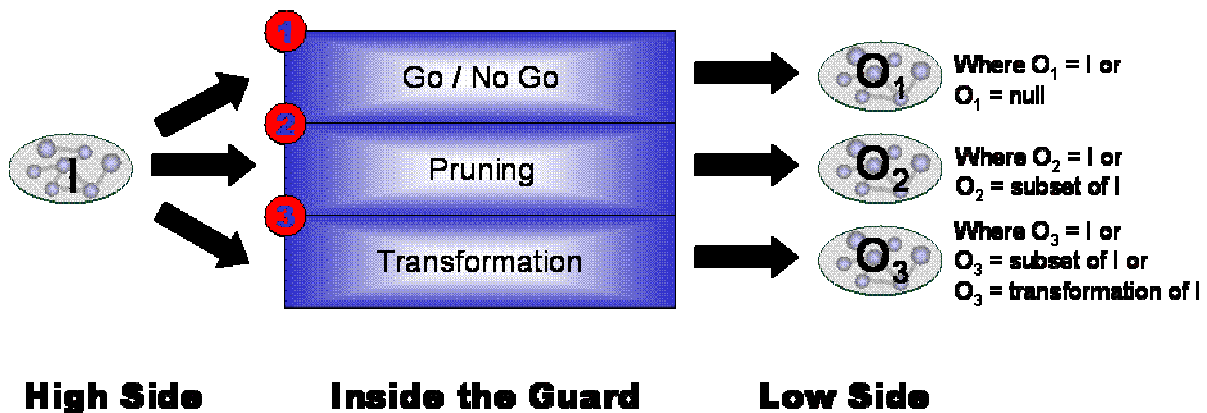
I

1
Go / No Go

2
Pruning

3
Transformation

$O_1$
Where $O_1$ = I or
$O_1$ = null

$O_2$
Where $O_2$ = I or
$O_2$ = subset of I

$O_3$
Where $O_3$ = I or
$O_3$ = subset of I or
$O_3$ = transformation of I

High Side

Inside the Guard

Low Side